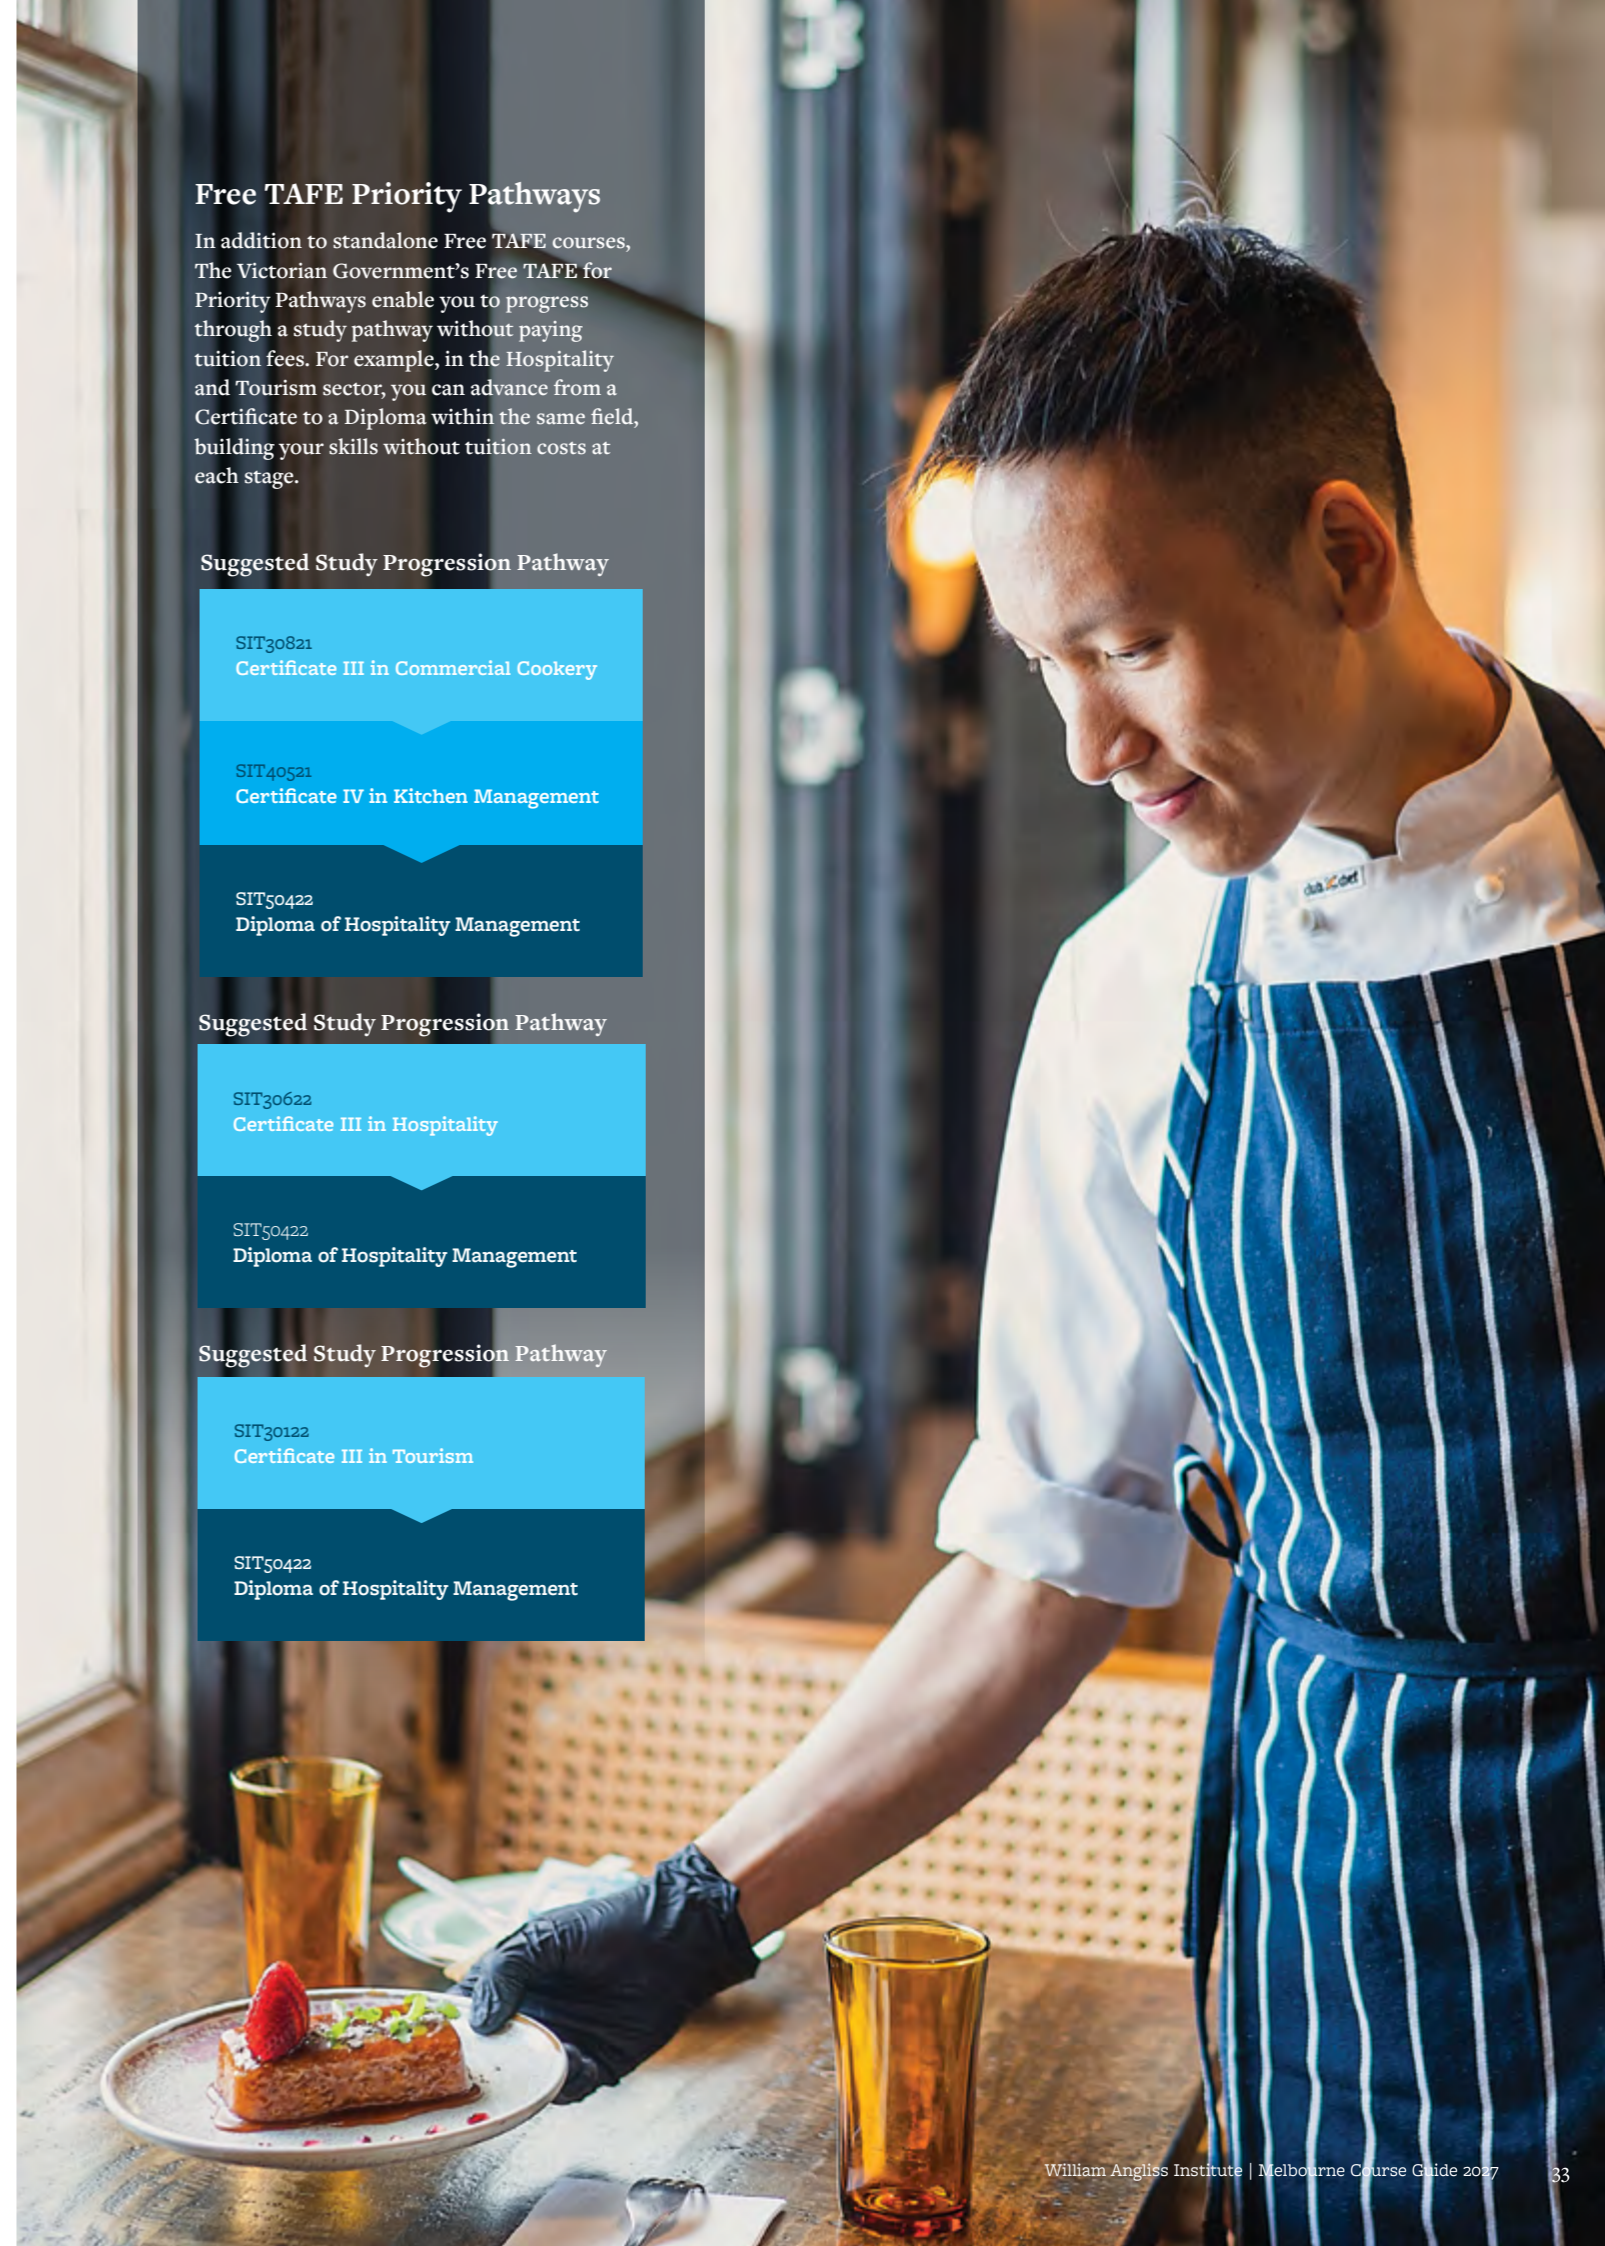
Free TAFE Priority Pathways

In addition to standalone Free TAFE courses, The Victorian Government's Free TAFE for Priority Pathways enable you to progress through a study pathway without paying tuition fees. For example, in the Hospitality and Tourism sector, you can advance from a Certificate to a Diploma within the same field, building your skills without tuition costs at each stage.

Suggested Study Progression Pathway

SIT30821
Certificate III in Commercial Cookery

SIT40521
Certificate IV in Kitchen Management

SIT50422
Diploma of Hospitality Management

Suggested Study Progression Pathway

SIT30622
Certificate III in Hospitality

SIT50422
Diploma of Hospitality Management

Suggested Study Progression Pathway

SIT30122
Certificate III in Tourism

SIT50422
Diploma of Hospitality Management

William Angliss Institute | Melbourne Course Guide 2027 33